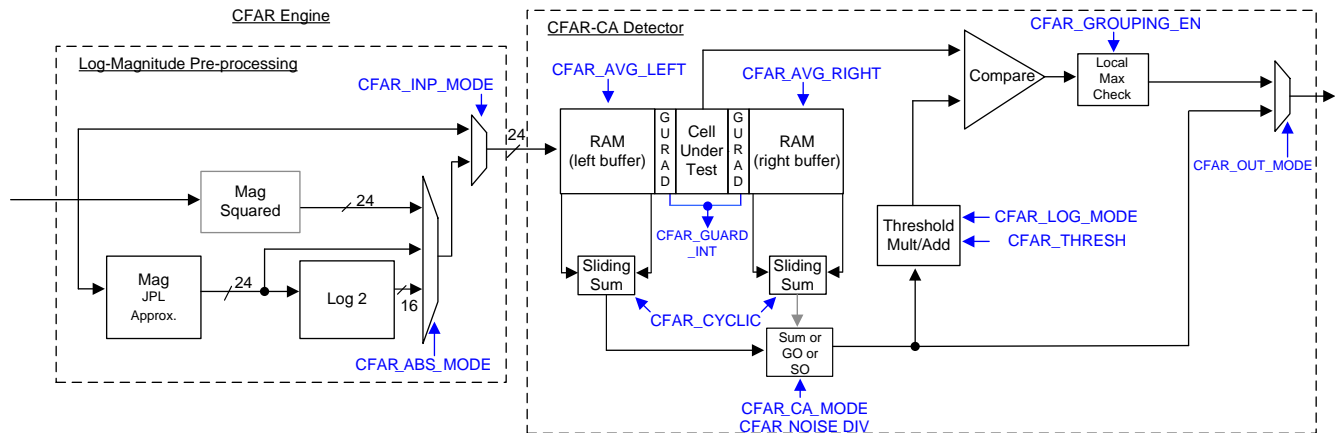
CFAR Engine

Log-Magnitude Pre-processing

CFAR_INP_MODE

24

Mag Squared

24

Mag JPL Approx.

24

Log 2

16

CFAR_ABS_MODE

CFAR-CA Detector

CFAR_AVG_LEFT

CFAR_AVG_RIGHT

CFAR_GROUPING_EN

Compare

Local Max Check

RAM (left buffer)

G U R A D

Cell Under Test

G U R A D

RAM (right buffer)

CFAR_OUT_MODE

CFAR_GUARD_INT

Threshold Mult/Add

CFAR_LOG_MODE

CFAR_THRESH

Sliding Sum

Sliding Sum

CFAR_CYCLIC

Sum or GO or SO

CFAR_CA_MODE

CFAR_NOISE DIV